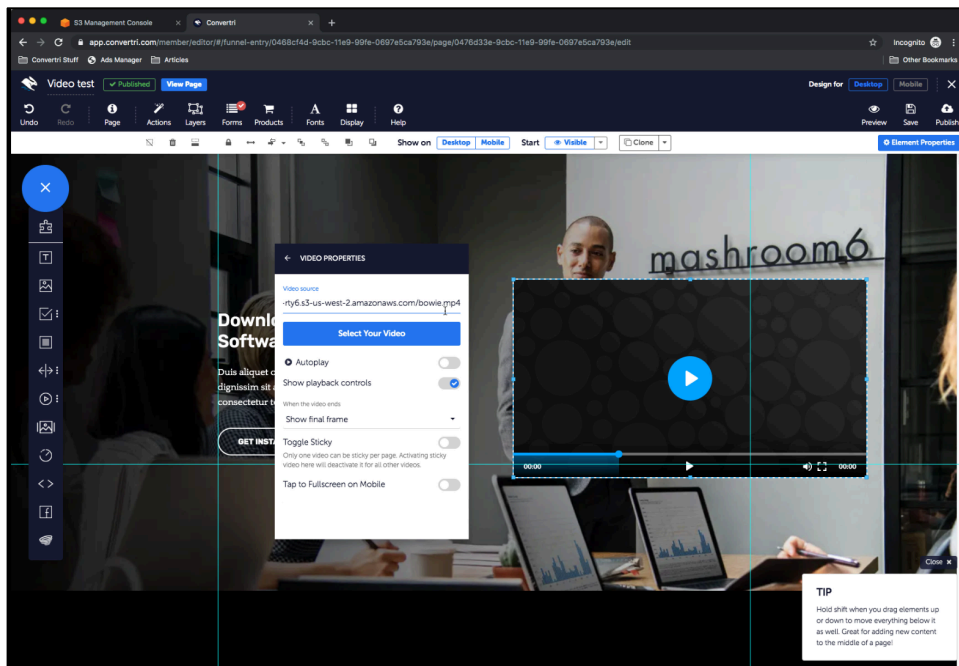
S3 Management Console
Convertri
app.convertri.com/member/editor/#/funnel-entry/0468cf4d-9cbc-11e9-99fe-0697e5ca793e/page/0476d33e-9cbc-11e9-99fe-0697e5ca793e/edit
Incognito
Convertri Stuff  Ads Manager  Articles
Other Bookmarks

Video test  Published  View Page
Design for  Desktop  Mobile

Undo  Redo  Page  Actions  Layers  Forms  Products  Fonts  Display  Help
Preview  Save  Publish

Show on  Desktop  Mobile  Start  Visible  Clone
Element Properties

mashroom6

Downlo
Softwa

Duis aliquet c
dignissim sit a
consectetur t

GET INST

VIDEO PROPERTIES
Video source
-rty6.s3-us-west-2.amazonaws.com/bowie.mp4
Select Your Video
Autoplay
Show playback controls
When the video ends
Show final frame
Toggle Sticky
Only one video can be sticky per page. Activating sticky video here will deactivate it for all other videos.
Tap to Fullscreen on Mobile

00:00
00:00

Close
TIP
Hold shift when you drag elements up or down to move everything below it as well. Great for adding new content to the middle of a page!